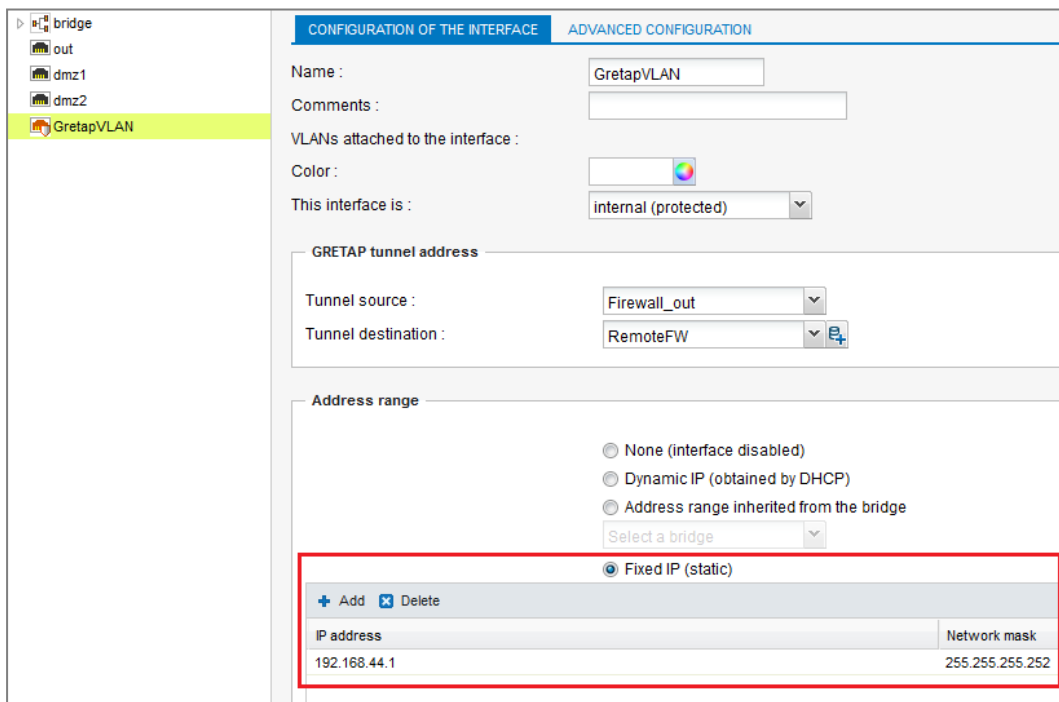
bridge
out
dmz1
dmz2
GretapVLAN

CONFIGURATION OF THE INTERFACE ADVANCED CONFIGURATION

Name : GretapVLAN
Comments :
VLANs attached to the interface :
Color :
This interface is : internal (protected)

GRETAP tunnel address
Tunnel source : Firewall_out
Tunnel destination : RemoteFW

Address range
None (interface disabled)
Dynamic IP (obtained by DHCP)
Address range inherited from the bridge
Select a bridge
Fixed IP (static)

Add Delete

| IP address | Network mask |
|---|---|
| 192.168.44.1 | 255.255.255.252 |